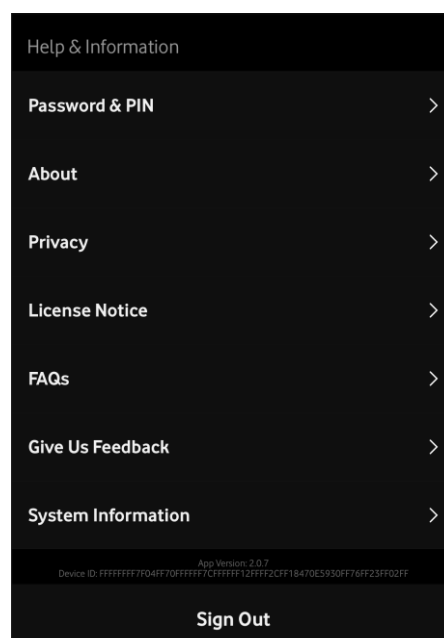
Help & Information

Password & PIN

About

Privacy

License Notice

FAQs

Give Us Feedback

System Information

App Version: 2.0.7
Device ID: FFFFFFFF7F04FF70FFFFFF7CFFFFFF12FFFF2CFF18470E5930FF76FF23FF02FF

Sign Out